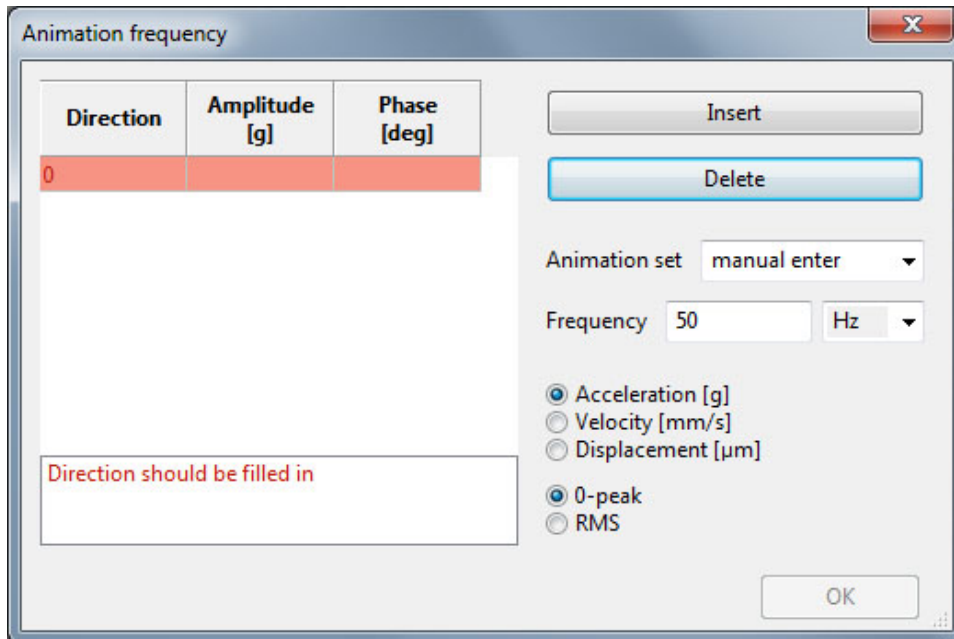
Animation frequency

| Direction | Amplitude [g] | Phase [deg] |
|---|---|---|
| 0 | | |

Direction should be filled in

Insert

Delete

Animation set manual enter

Frequency 50 Hz

Acceleration [g]
Velocity [mm/s]
Displacement [µm]

0-peak
RMS

OK